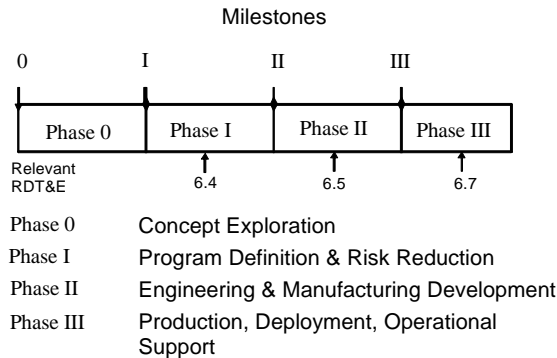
Milestones

0 I II III

| Phase 0 | Phase I | Phase II | Phase III |
|---|---|---|---|

Relevant RDT&E

6.4 6.5 6.7

Phase 0 Concept Exploration

Phase I Program Definition & Risk Reduction

Phase II Engineering & Manufacturing Development

Phase III Production, Deployment, Operational Support